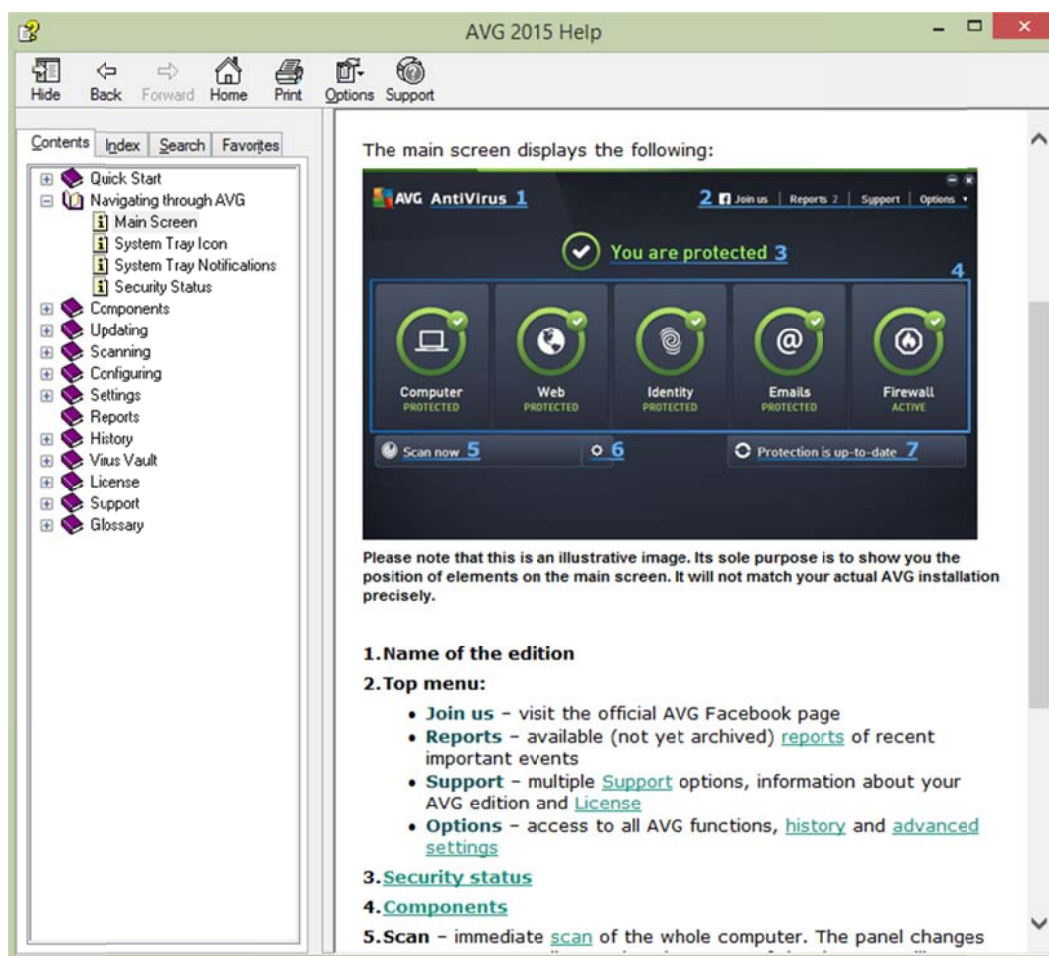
AVG 2015 Help

Hide Back Forward Home Print Options Support

Contents Index Search Favorites

Quick Start
Navigating through AVG
Main Screen
System Tray Icon
System Tray Notifications
Security Status
Components
Updating
Scanning
Configuring
Settings
Reports
History
Virus Vault
License
Support
Glossary

The main screen displays the following:

AVG AntiVirus 1
2 Join us | Reports 2 | Support | Options
You are protected 3
4
Computer PROTECTED
Web PROTECTED
Identity PROTECTED
Emails PROTECTED
Firewall ACTIVE
Scan now 5
6
Protection is up-to-date 7

Please note that this is an illustrative image. Its sole purpose is to show you the position of elements on the main screen. It will not match your actual AVG installation precisely.

1. Name of the edition

2. Top menu:

- Join us – visit the official AVG Facebook page
- Reports – available (not yet archived) reports of recent important events
- Support – multiple Support options, information about your AVG edition and License
- Options – access to all AVG functions, history and advanced settings

3. Security status

4. Components

5. Scan – immediate scan of the whole computer. The panel changes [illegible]